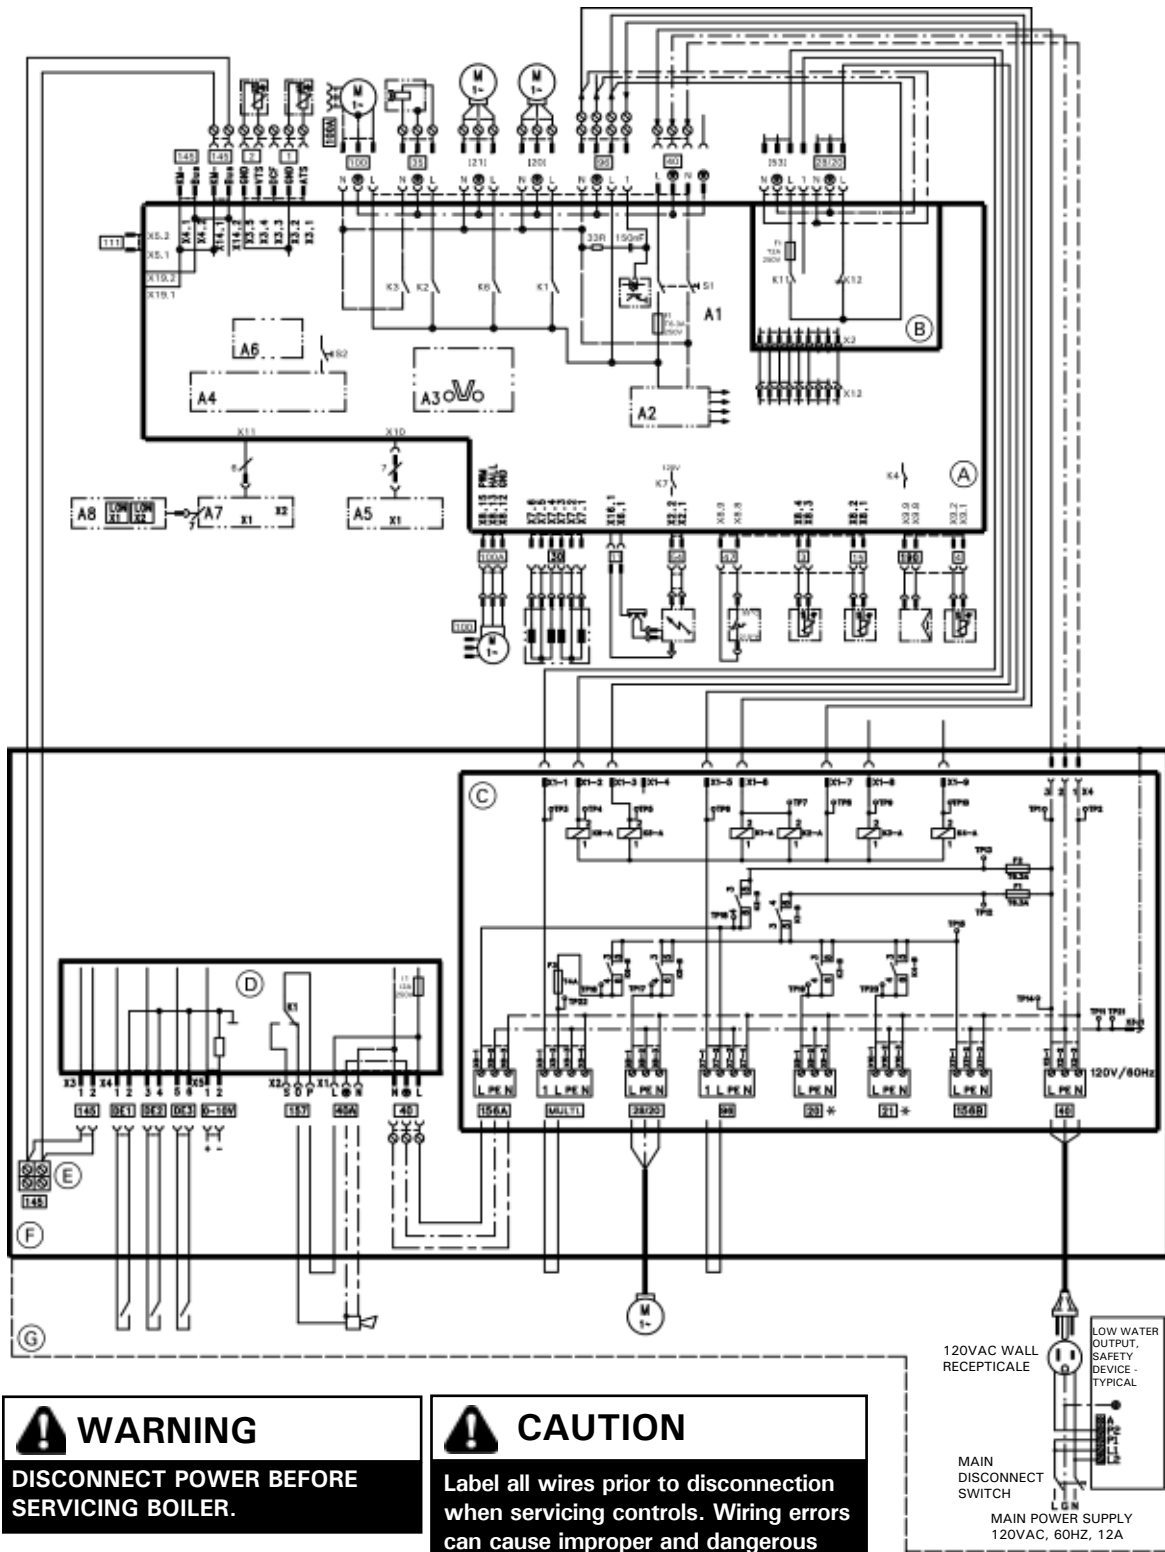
145
145
2
1
100
35
21
20
96
40
53
28/20
X5.2
X5.1
X19.2
X19.1
111
K3 K2 K6 K1
33R 150nF
S1
A1
K11 K12
B
X2
X12
A6
S2
A4
A3
A2
X11
X10
X4
A
K7
A8
A7
X1 X2
A5
X1
100A
30
100
X1-1 X1-2 X1-3 X1-4 X1-5 X1-6 X1-7 X1-8 X1-9
C
X4
F2
T6.3A
F1
T6.3A
D
K1
X3 X4 X5
1 2 1 2 3 4 5 6 1 2
X2 S D P X1 L N N L
145 DE1 DE2 DE3 0-10V
157 40A 40
L PE N
156A MULTI 28/20 96 20 * 21 * 156B 40
120V/60Hz
E
145
F
G
M
1~
120VAC WALL RECEPTICALE
LOW WATER OUTPUT, SAFETY DEVICE - TYPICAL
MAIN DISCONNECT SWITCH
L G N
MAIN POWER SUPPLY 120VAC, 60HZ, 12A

WARNING
DISCONNECT POWER BEFORE SERVICING BOILER.

CAUTION
Label all wires prior to disconnection when servicing controls. Wiring errors can cause improper and dangerous